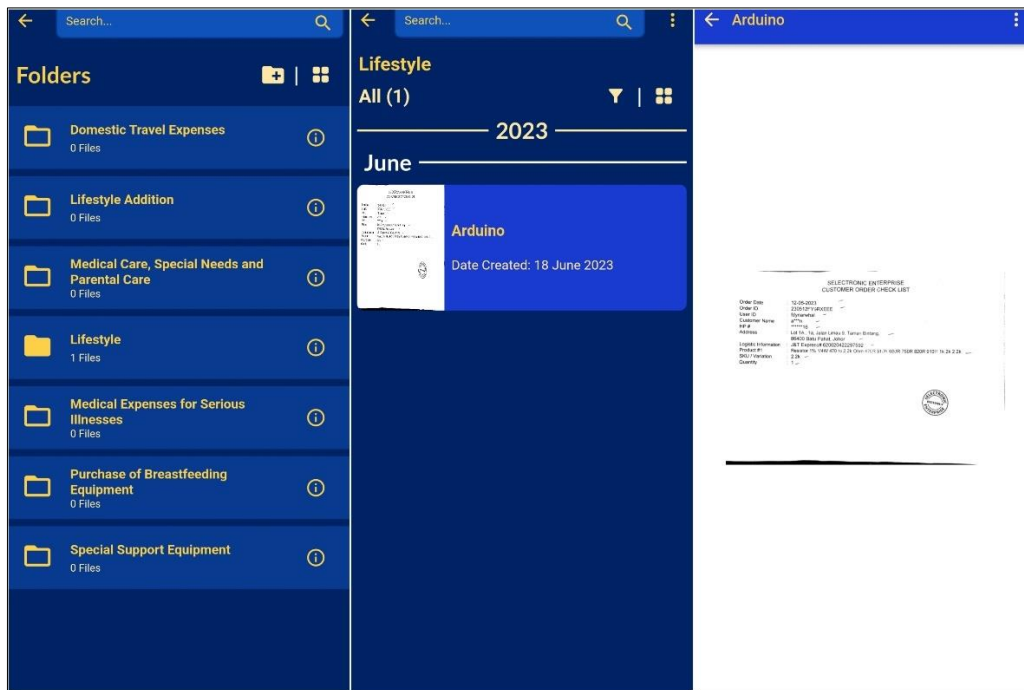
Search...

Folders

Domestic Travel Expenses
0 Files

Lifestyle Addition
0 Files

Medical Care, Special Needs and Parental Care
0 Files

Lifestyle
1 Files

Medical Expenses for Serious Illnesses
0 Files

Purchase of Breastfeeding Equipment
0 Files

Special Support Equipment
0 Files

Search...

Lifestyle
All (1)

2023

June

Arduino
Date Created: 18 June 2023

Arduino

SELECTRONIC ENTERPRISE
CUSTOMER ORDER CHECK LIST

Order Date 12-06-2023
Order ID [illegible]
User ID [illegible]
Customer Name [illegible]
HP # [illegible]
Address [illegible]
Logistic Information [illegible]
Product ID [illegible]
SKU / Variation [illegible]
Quantity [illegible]